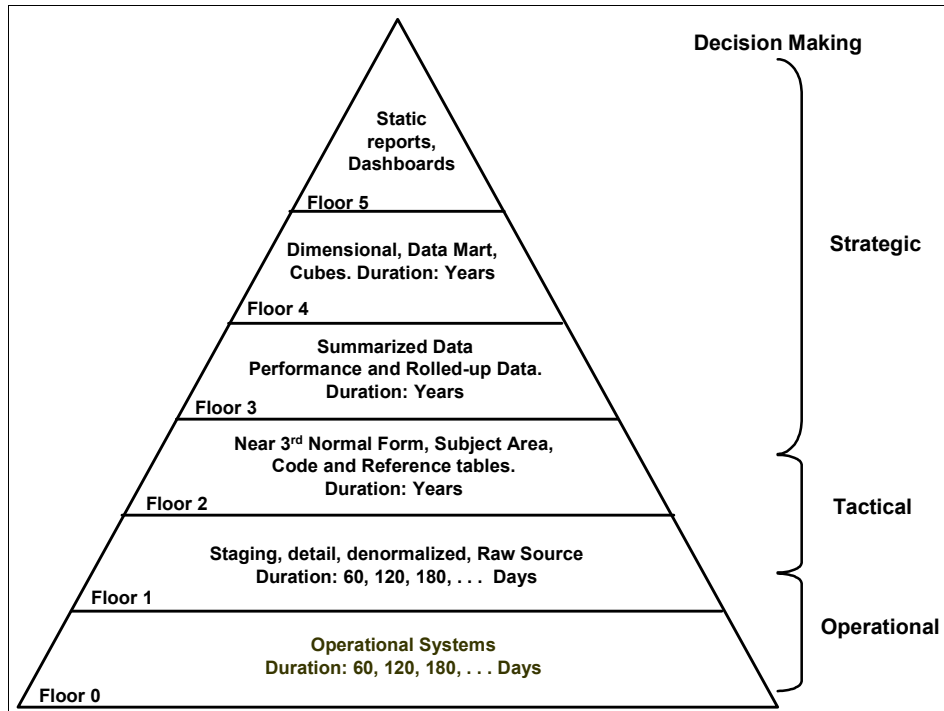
Decision Making

Static reports, Dashboards

Floor 5

Dimensional, Data Mart, Cubes. Duration: Years

Floor 4

Summarized Data Performance and Rolled-up Data. Duration: Years

Floor 3

Near 3$^{rd}$ Normal Form, Subject Area, Code and Reference tables. Duration: Years

Floor 2

Staging, detail, denormalized, Raw Source Duration: 60, 120, 180, . . . Days

Floor 1

Operational Systems Duration: 60, 120, 180, . . . Days

Floor 0

Strategic

Tactical

Operational